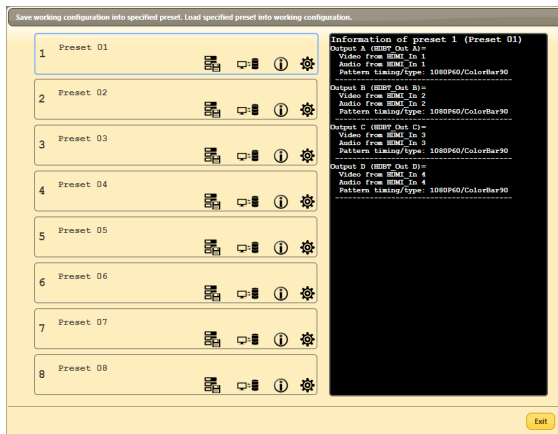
Save working configuration into specified preset. Load specified preset into working configuration.

1 Preset 01

2 Preset 02

3 Preset 03

4 Preset 04

5 Preset 05

6 Preset 06

7 Preset 07

8 Preset 08

Information of preset 1 (Preset 01)
Output A (HDBT_Out_A)=
Video from HDMI_In 1
Audio from HDMI_In 1
Pattern timing/type: 1080P60/ColorBar90

Output B (HDBT_Out_B)=
Video from HDMI_In 2
Audio from HDMI_In 2
Pattern timing/type: 1080P60/ColorBar90

Output C (HDBT_Out_C)=
Video from HDMI_In 3
Audio from HDMI_In 3
Pattern timing/type: 1080P60/ColorBar90

Output D (HDBT_Out_D)=
Video from HDMI_In 4
Audio from HDMI_In 4
Pattern timing/type: 1080P60/ColorBar90

Exit